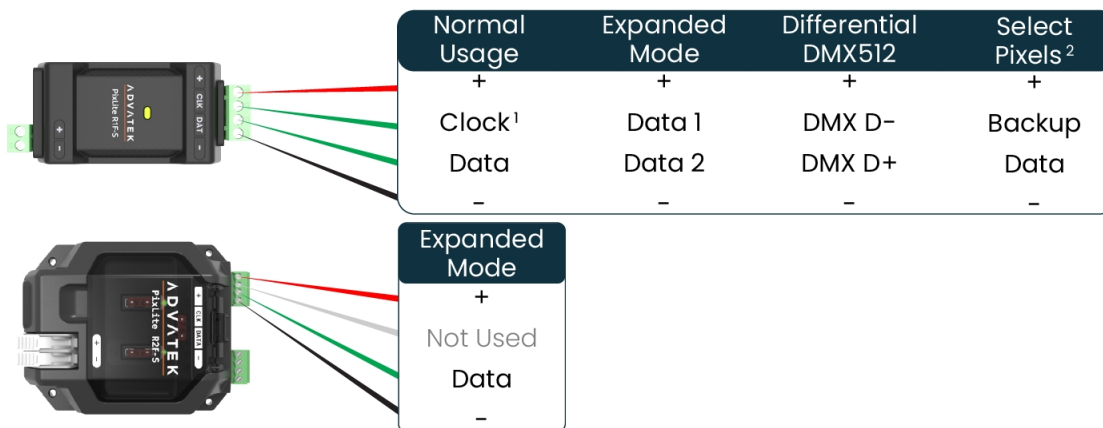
ADVATEK PixLite R1F-S + CLK DAT - + -

| Normal Usage | Expanded Mode | Differential DMX512 | Select Pixels$^2$ |
|---|---|---|---|
| + | + | + | + |
| Clock$^1$ | Data 1 | DMX D- | Backup |
| Data | Data 2 | DMX D+ | Data |
| - | - | - | - |

ADVATEK PixLite R2F-S + CLK DATA - + -

| Expanded Mode |
|---|
| + |
| Not Used |
| Data |
| - |